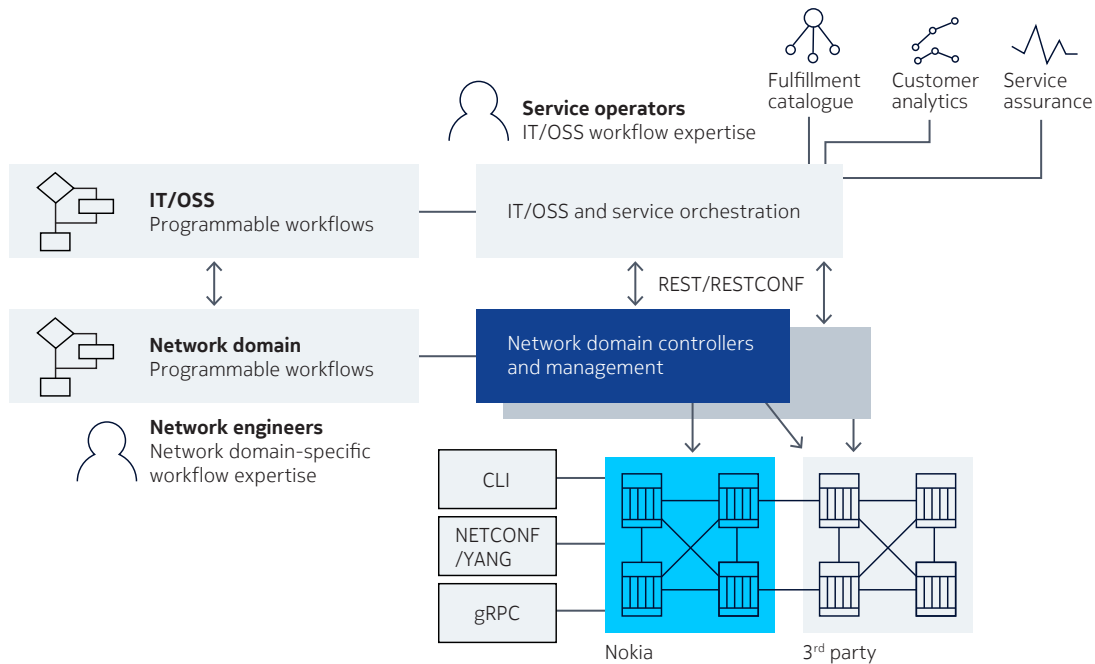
Fulfillment catalogue

Customer analytics

Service assurance

Service operators
IT/OSS workflow expertise

IT/OSS
Programmable workflows

IT/OSS and service orchestration

REST/RESTCONF

Network domain
Programmable workflows

Network domain controllers and management

Network engineers
Network domain-specific workflow expertise

CLI

NETCONF /YANG

gRPC

Nokia

3$^{rd}$ party